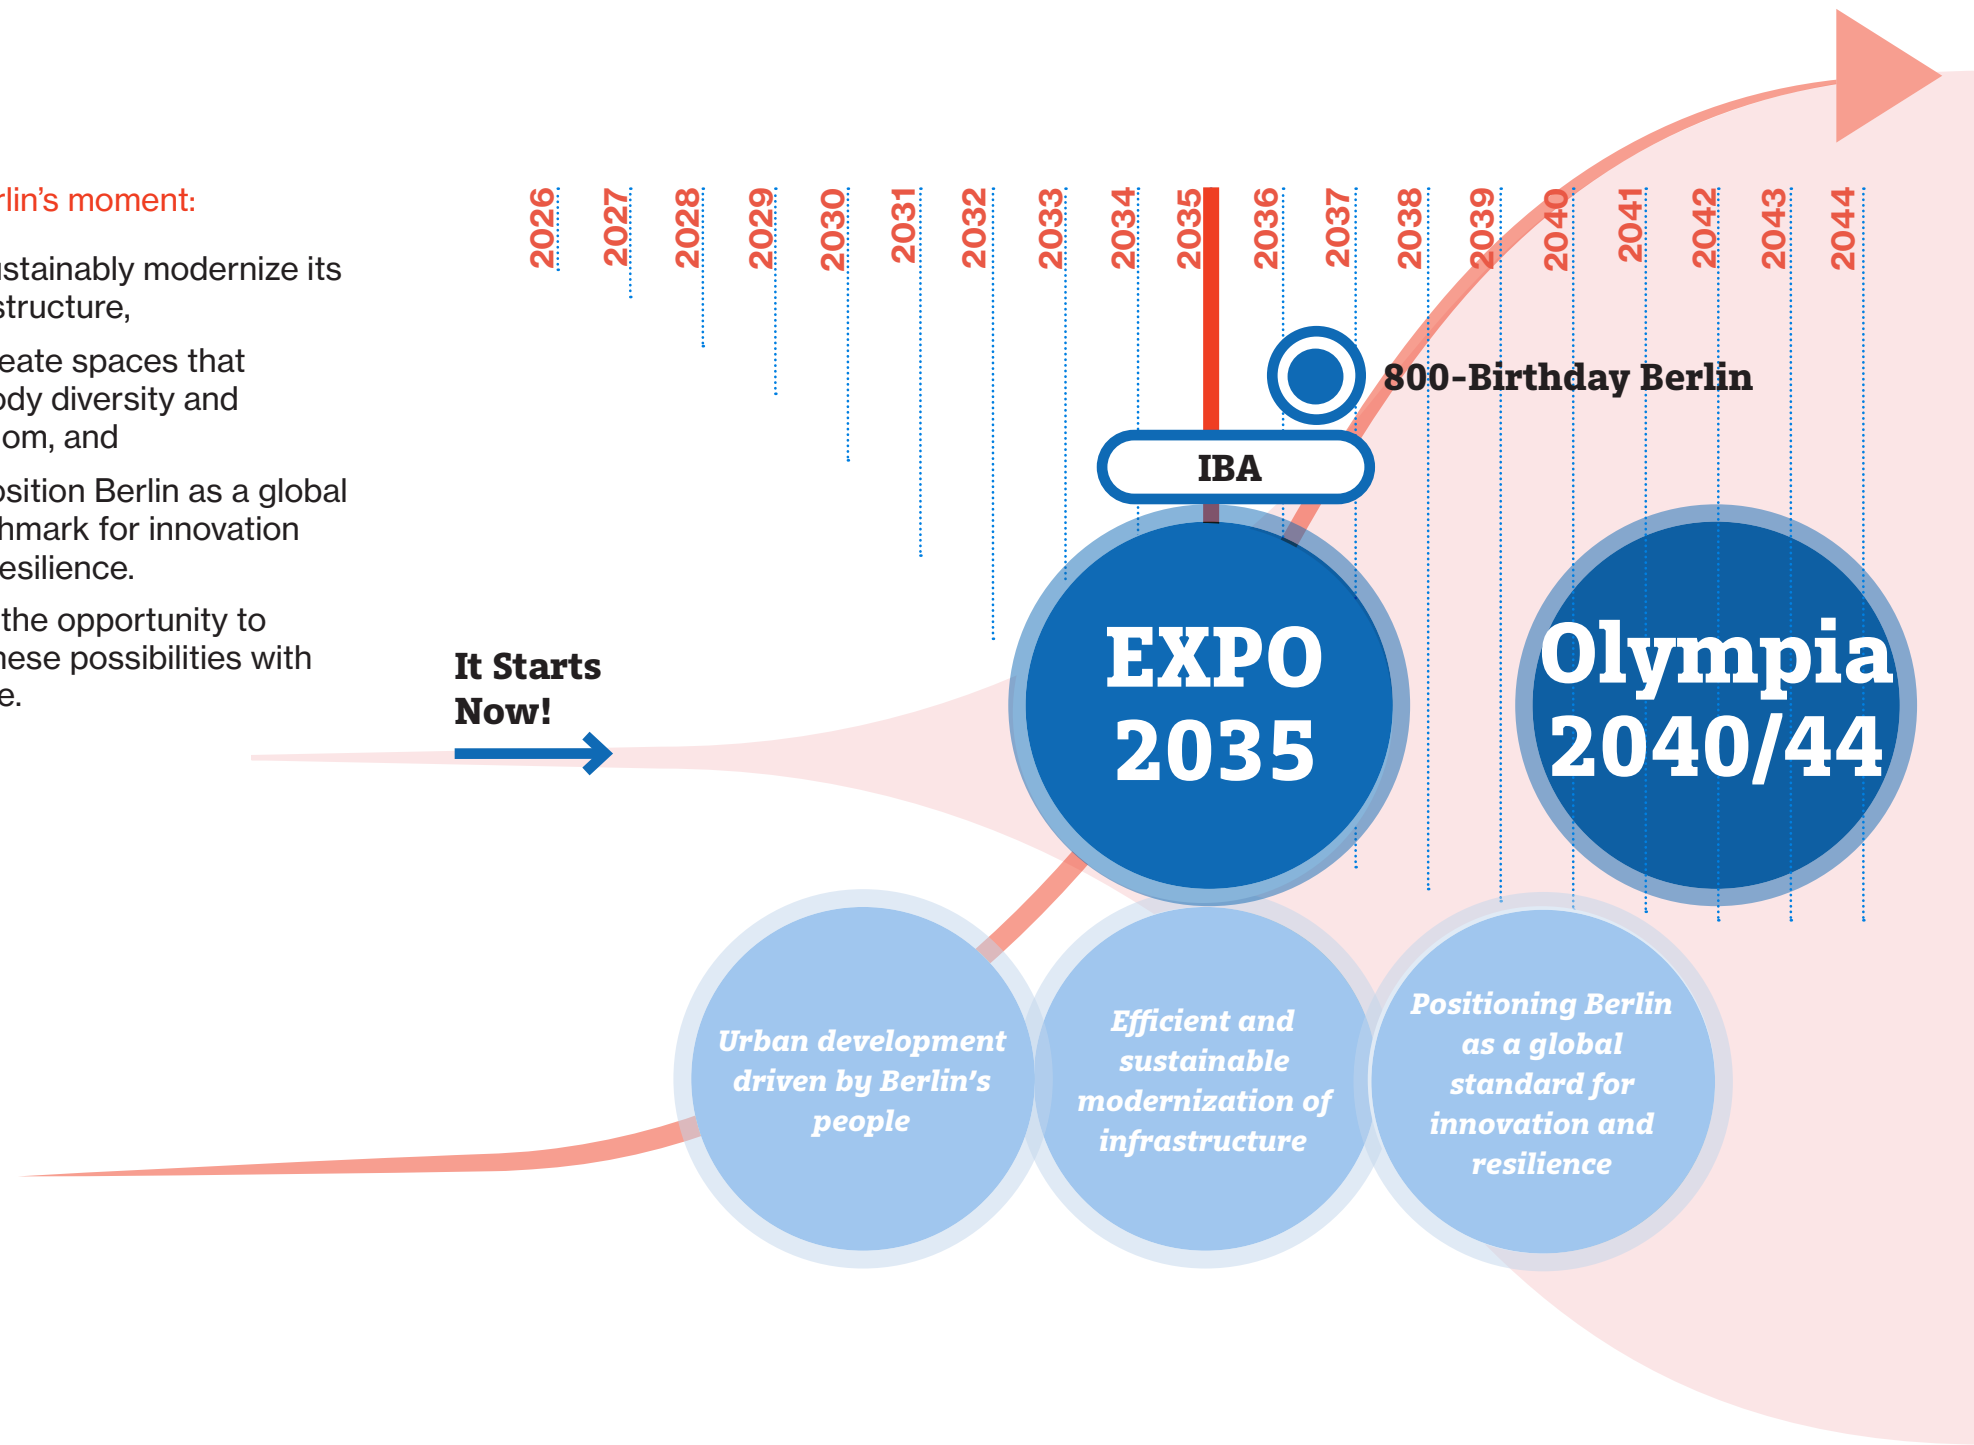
rlin's moment:

ıstainably modernize its structure,

eate spaces that ody diversity and om, and

osition Berlin as a global hmark for innovation esilience.

the opportunity to nese possibilities with e.

2026 2027 2028 2029 2030 2031 2032 2033 2034 2035 2036 2037 2038 2039 2040 2041 2042 2043 2044

800-Birthday Berlin

IBA

It Starts Now!

EXPO 2035

Olympia 2040/44

Urban development driven by Berlin's people

Efficient and sustainable modernization of infrastructure

Positioning Berlin as a global standard for innovation and resilience